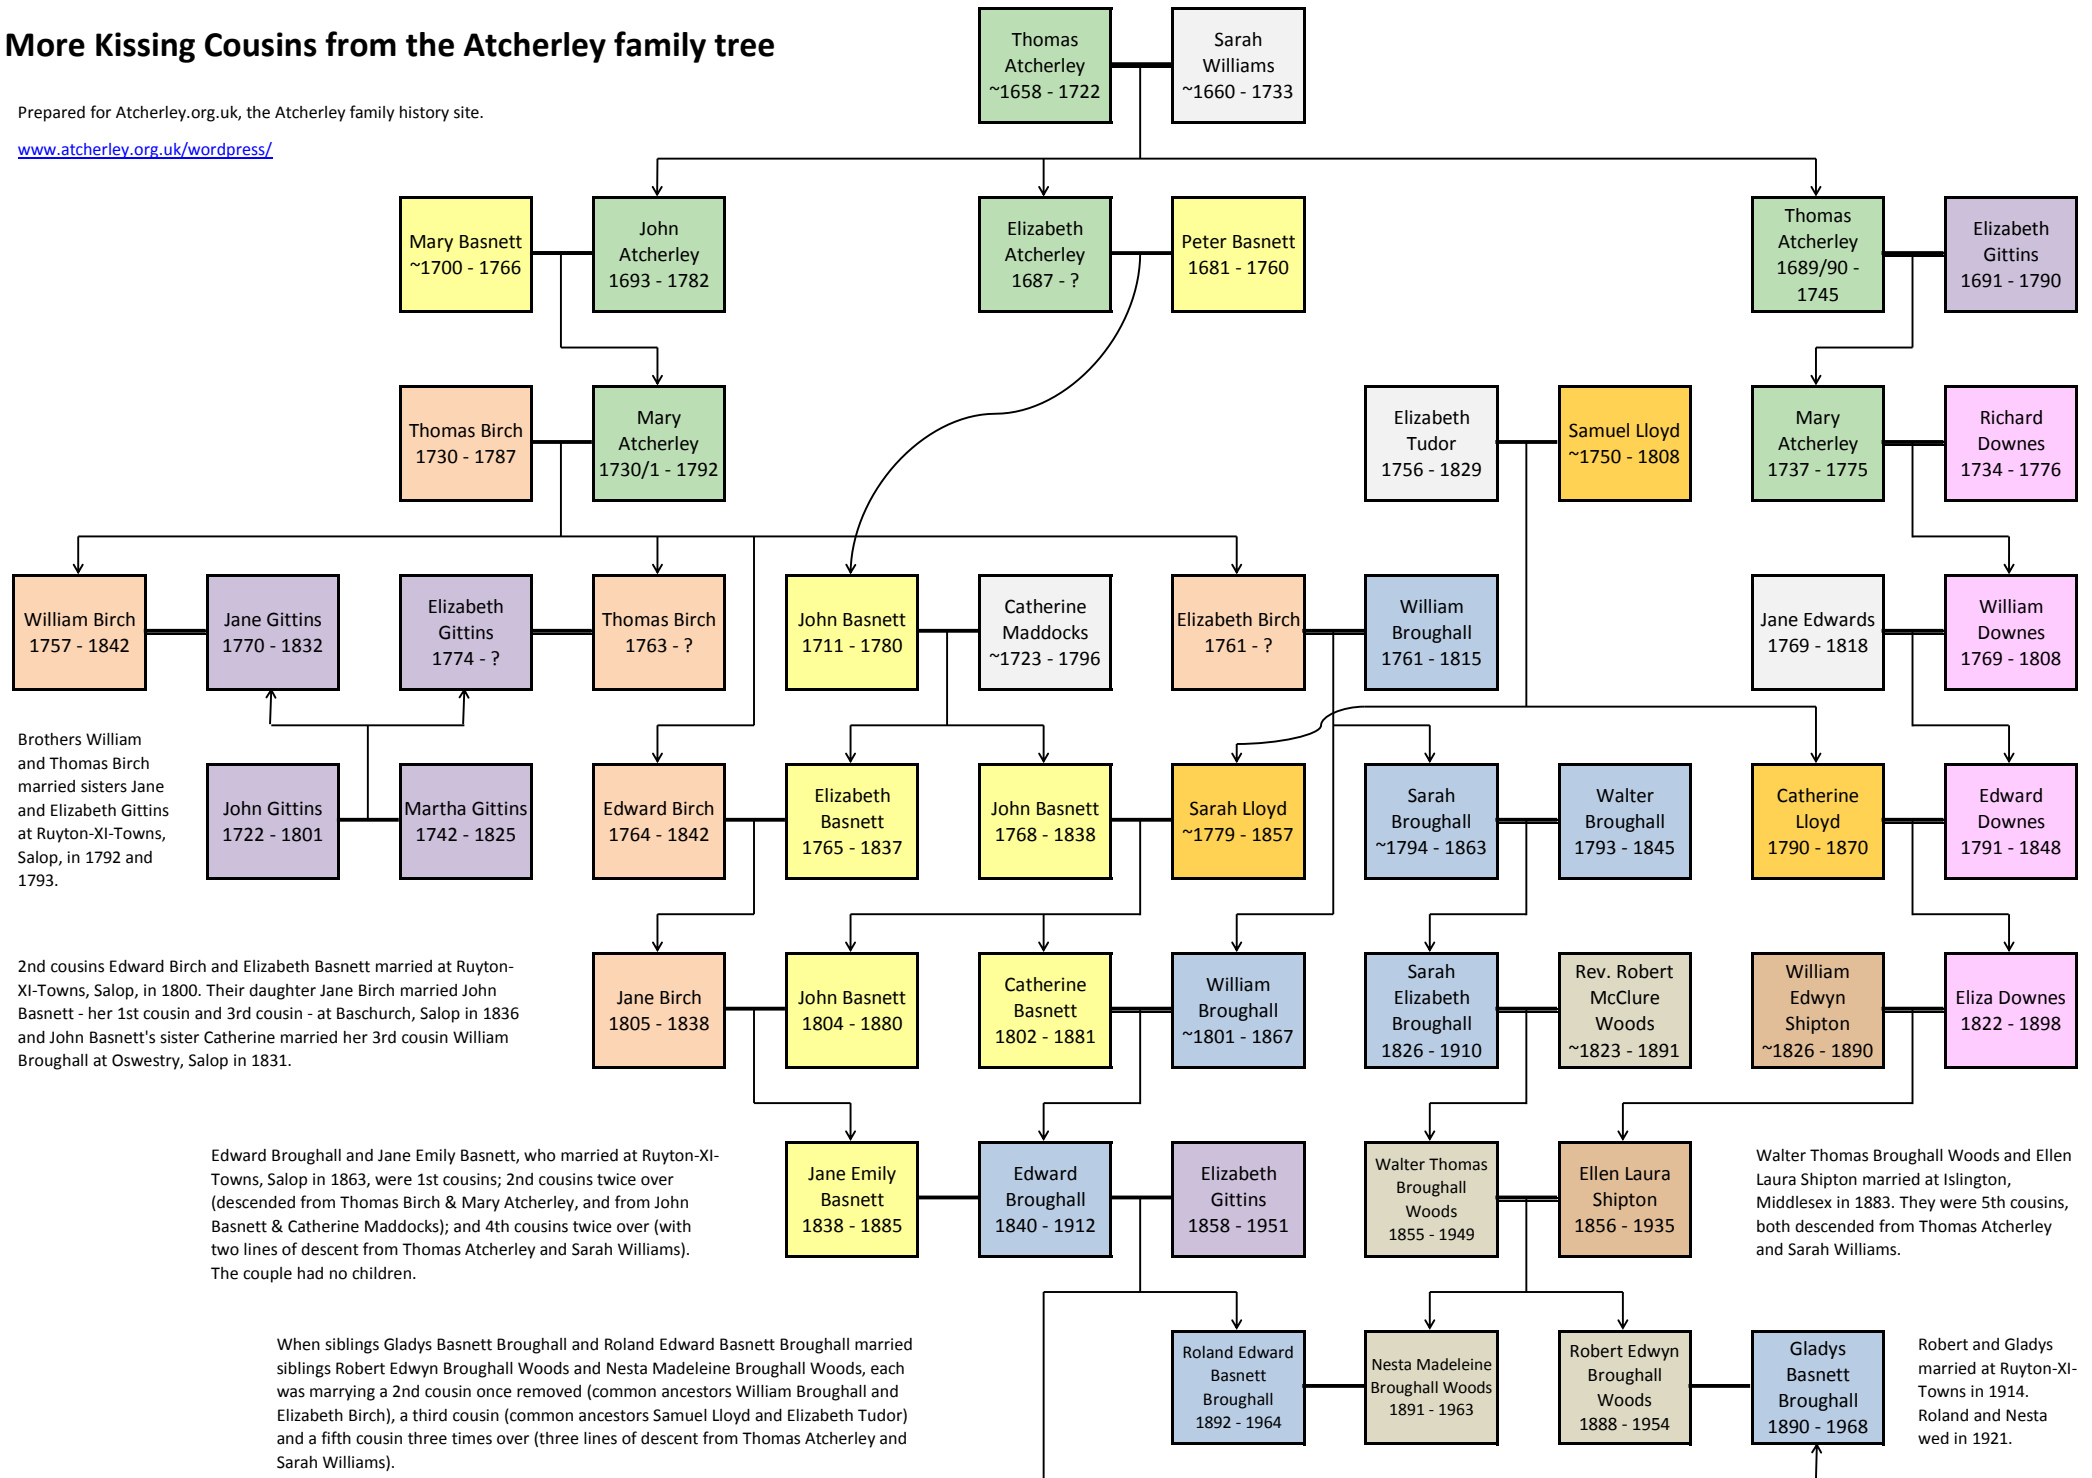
More Kissing Cousins from the Atcherley family tree

Prepared for Atcherley.org.uk, the Atcherley family history site.

www.atcherley.org.uk/wordpress/

Thomas Atcherley ~1658 - 1722

Sarah Williams ~1660 - 1733

Mary Basnett ~1700 - 1766

John Atcherley 1693 - 1782

Elizabeth Atcherley 1687 - ?

Peter Basnett 1681 - 1760

Thomas Atcherley 1689/90 - 1745

Elizabeth Gittins 1691 - 1790

Thomas Birch 1730 - 1787

Mary Atcherley 1730/1 - 1792

Elizabeth Tudor 1756 - 1829

Samuel Lloyd ~1750 - 1808

Mary Atcherley 1737 - 1775

Richard Downes 1734 - 1776

William Birch 1757 - 1842

Jane Gittins 1770 - 1832

Elizabeth Gittins 1774 - ?

Thomas Birch 1763 - ?

John Basnett 1711 - 1780

Catherine Maddocks ~1723 - 1796

Elizabeth Birch 1761 - ?

William Broughall 1761 - 1815

Jane Edwards 1769 - 1818

William Downes 1769 - 1808

Brothers William and Thomas Birch married sisters Jane and Elizabeth Gittins at Ruyton-XI-Towns, Salop, in 1792 and 1793.

John Gittins 1722 - 1801

Martha Gittins 1742 - 1825

Edward Birch 1764 - 1842

Elizabeth Basnett 1765 - 1837

John Basnett 1768 - 1838

Sarah Lloyd ~1779 - 1857

Sarah Broughall ~1794 - 1863

Walter Broughall 1793 - 1845

Catherine Lloyd 1790 - 1870

Edward Downes 1791 - 1848

2nd cousins Edward Birch and Elizabeth Basnett married at Ruyton-XI-Towns, Salop, in 1800. Their daughter Jane Birch married John Basnett - her 1st cousin and 3rd cousin - at Baschurch, Salop in 1836 and John Basnett's sister Catherine married her 3rd cousin William Broughall at Oswestry, Salop in 1831.

Jane Birch 1805 - 1838

John Basnett 1804 - 1880

Catherine Basnett 1802 - 1881

William Broughall ~1801 - 1867

Sarah Elizabeth Broughall 1826 - 1910

Rev. Robert McClure Woods ~1823 - 1891

William Edwyn Shipton ~1826 - 1890

Eliza Downes 1822 - 1898

Edward Broughall and Jane Emily Basnett, who married at Ruyton-XI-Towns, Salop in 1863, were 1st cousins; 2nd cousins twice over (descended from Thomas Birch & Mary Atcherley, and from John Basnett & Catherine Maddocks); and 4th cousins twice over (with two lines of descent from Thomas Atcherley and Sarah Williams). The couple had no children.

Jane Emily Basnett 1838 - 1885

Edward Broughall 1840 - 1912

Elizabeth Gittins 1858 - 1951

Walter Thomas Broughall Woods 1855 - 1949

Ellen Laura Shipton 1856 - 1935

Walter Thomas Broughall Woods and Ellen Laura Shipton married at Islington, Middlesex in 1883. They were 5th cousins, both descended from Thomas Atcherley and Sarah Williams.

When siblings Gladys Basnett Broughall and Roland Edward Basnett Broughall married siblings Robert Edwyn Broughall Woods and Nesta Madeleine Broughall Woods, each was marrying a 2nd cousin once removed (common ancestors William Broughall and Elizabeth Birch), a third cousin (common ancestors Samuel Lloyd and Elizabeth Tudor) and a fifth cousin three times over (three lines of descent from Thomas Atcherley and Sarah Williams).

Roland Edward Basnett Broughall 1892 - 1964

Nesta Madeleine Broughall Woods 1891 - 1963

Robert Edwyn Broughall Woods 1888 - 1954

Gladys Basnett Broughall 1890 - 1968

Robert and Gladys married at Ruyton-XI-Towns in 1914. Roland and Nesta wed in 1921.